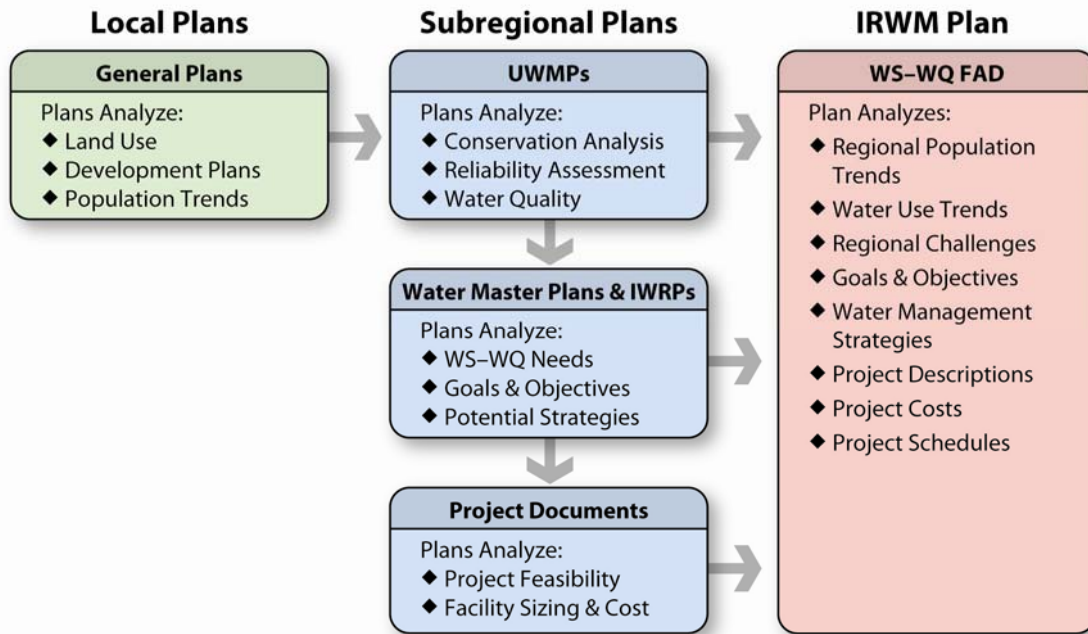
Local Plans

General Plans

Plans Analyze:
◆ Land Use
◆ Development Plans
◆ Population Trends

Subregional Plans

UWMPs

Plans Analyze:
◆ Conservation Analysis
◆ Reliability Assessment
◆ Water Quality

Water Master Plans & IWRPs

Plans Analyze:
◆ WS–WQ Needs
◆ Goals & Objectives
◆ Potential Strategies

Project Documents

Plans Analyze:
◆ Project Feasibility
◆ Facility Sizing & Cost

IRWM Plan

WS–WQ FAD

Plan Analyzes:
◆ Regional Population Trends
◆ Water Use Trends
◆ Regional Challenges
◆ Goals & Objectives
◆ Water Management Strategies
◆ Project Descriptions
◆ Project Costs
◆ Project Schedules